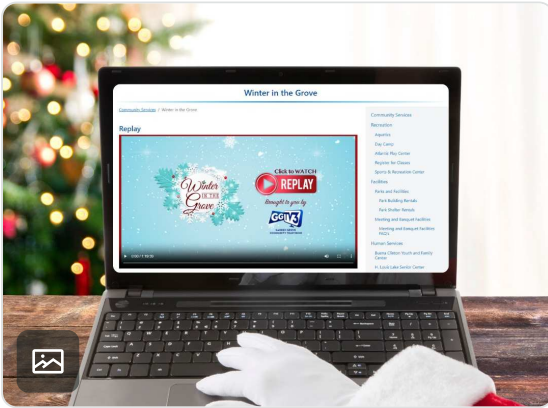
Winter in the Grove

Community Services / Winter in the Grove

Replay

Winter in the Grove

Click to WATCH
REPLAY

Brought to you by
GGTV3

0:00 / 1:18:30

Community Services
Recreation
Aquatics
Day Camp
Atlantis Play Center
Register for Classes
Sports & Recreation Center
Facilities
Parks and Facilities
Park Building Rentals
Park Shelter Rentals
Meeting and Banquet Facilities
Meeting and Banquet Facilities FAQ's
Human Services
Buena Clinton Youth and Family Center
H. Louis Lake Senior Center